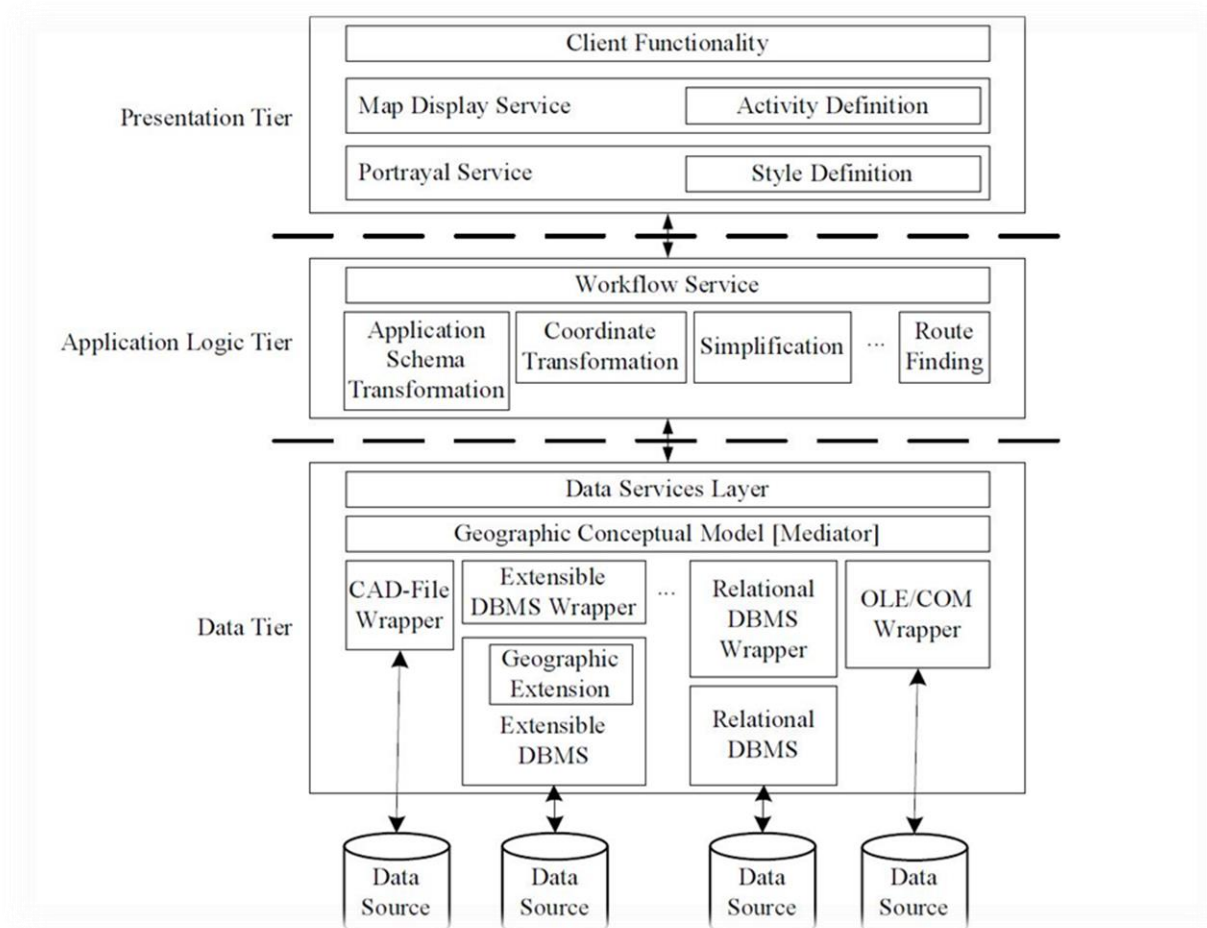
Presentation Tier

Client Functionality

Map Display Service

Activity Definition

Portrayal Service

Style Definition

Application Logic Tier

Workflow Service

Application Schema Transformation

Coordinate Transformation

Simplification

...

Route Finding

Data Tier

Data Services Layer

Geographic Conceptual Model [Mediator]

CAD-File Wrapper

Extensible DBMS Wrapper

...

Relational DBMS Wrapper

OLE/COM Wrapper

Geographic Extension

Extensible DBMS

Relational DBMS

Data Source

Data Source

Data Source

Data Source